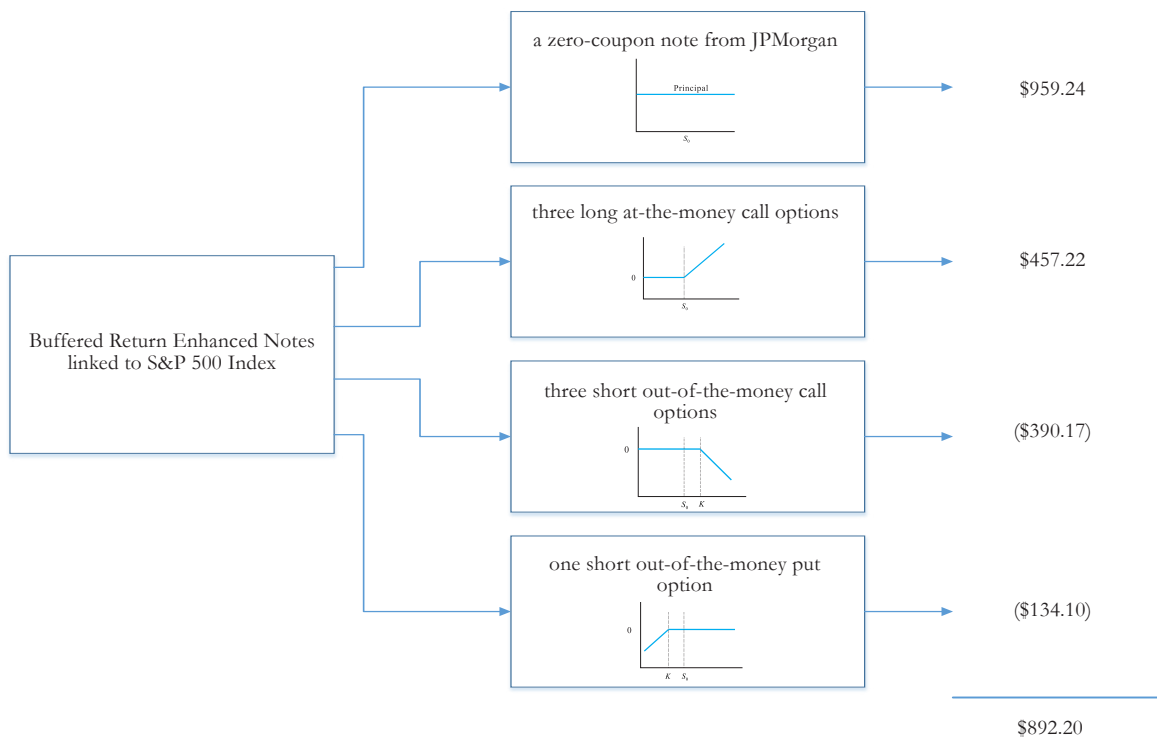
Buffered Return Enhanced Notes linked to S&P 500 Index

a zero-coupon note from JPMorgan

Principal

$S_0$

$959.24

three long at-the-money call options

0

$S_0$

$457.22

three short out-of-the-money call options

0

$S_0$ $K$

($390.17)

one short out-of-the-money put option

0

$K$ $S_0$

($134.10)

$892.20